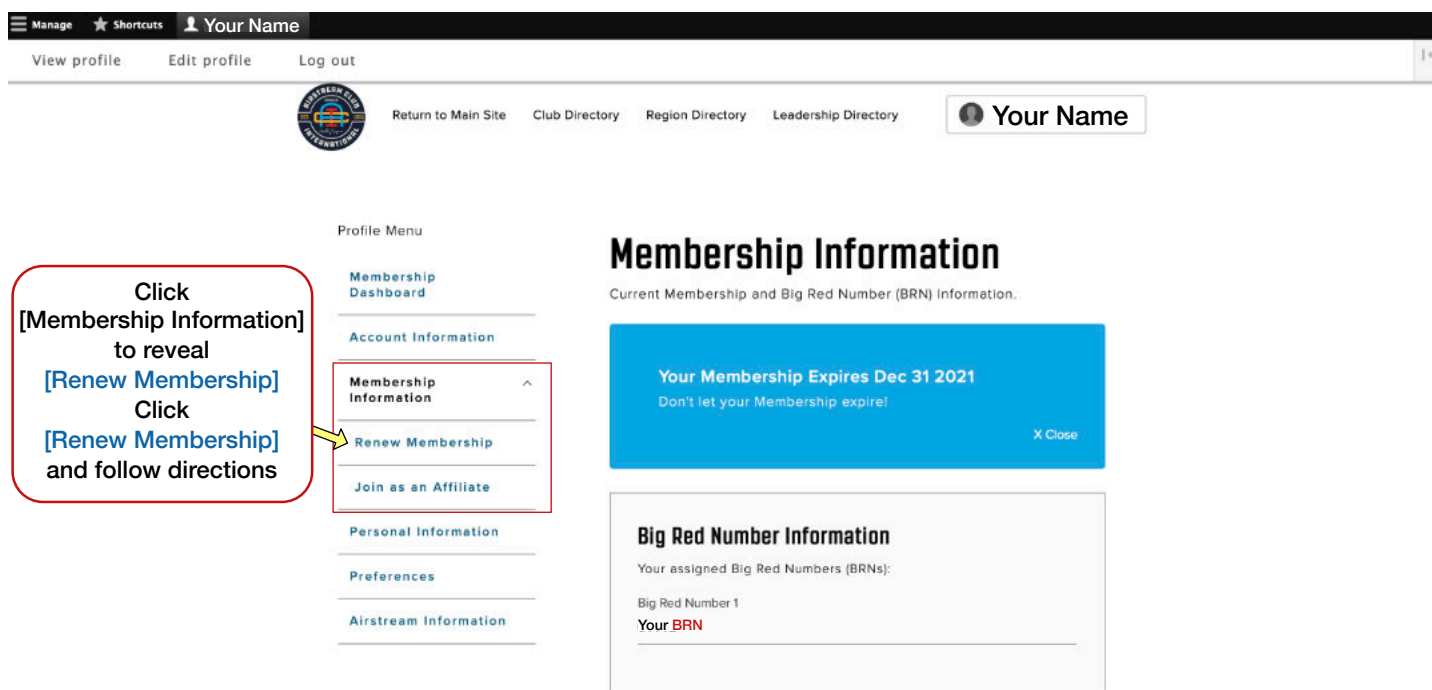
Manage Shortcuts Your Name

View profile Edit profile Log out

AIRSTREAM CLUB INTERNATIONAL

Return to Main Site Club Directory Region Directory Leadership Directory

Your Name

Profile Menu

Membership Dashboard

Account Information

Membership Information

Renew Membership

Join as an Affiliate

Personal Information

Preferences

Airstream Information

Click [Membership Information] to reveal [Renew Membership] Click [Renew Membership] and follow directions

Membership Information

Current Membership and Big Red Number (BRN) Information.

Your Membership Expires Dec 31 2021

Don't let your Membership expire!

X Close

Big Red Number Information

Your assigned Big Red Numbers (BRNs):

Big Red Number 1

Your BRN